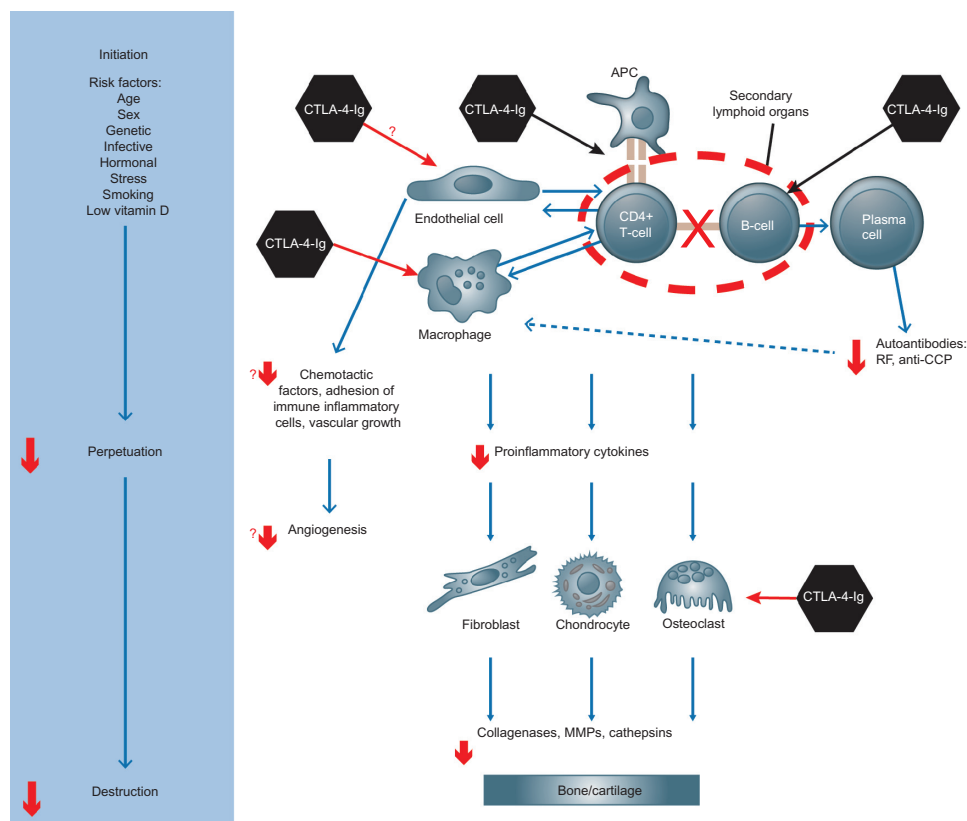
Initiation

Risk factors:
Age
Sex
Genetic
Infective
Hormonal
Stress
Smoking
Low vitamin D

Perpetuation

Destruction

CTLA-4-Ig

?

CTLA-4-Ig

APC

Secondary lymphoid organs

CTLA-4-Ig

Endothelial cell

CD4+ T-cell

B-cell

Plasma cell

CTLA-4-Ig

Macrophage

Autoantibodies: RF, anti-CCP

?

Chemotactic factors, adhesion of immune inflammatory cells, vascular growth

Proinflammatory cytokines

?

Angiogenesis

Fibroblast

Chondrocyte

Osteoclast

CTLA-4-Ig

Collagenases, MMPs, cathepsins

Bone/cartilage